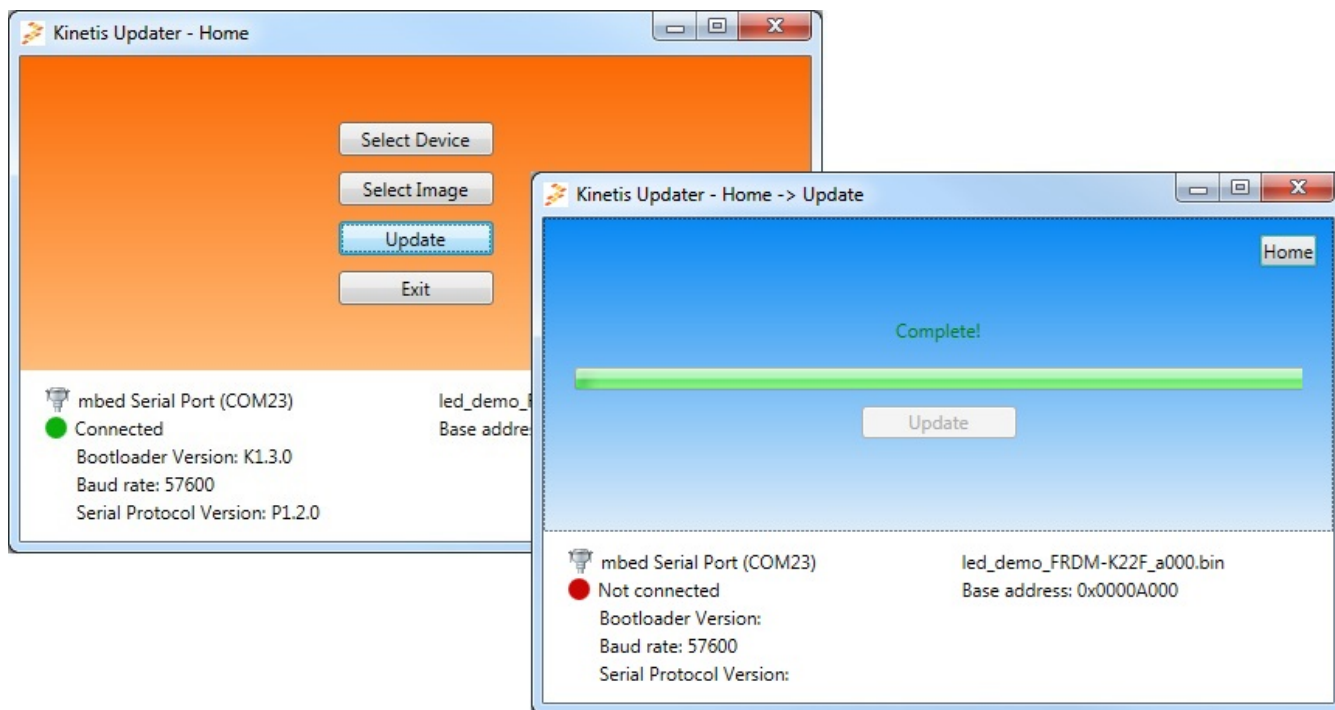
Kinetis Updater - Home

Select Device

Select Image

Update

Exit

mbed Serial Port (COM23)
Connected
Bootloader Version: K1.3.0
Baud rate: 57600
Serial Protocol Version: P1.2.0

led_demo_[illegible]
Base addre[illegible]

Kinetis Updater - Home -> Update

Home

Complete!

Update

mbed Serial Port (COM23)
Not connected
Bootloader Version:
Baud rate: 57600
Serial Protocol Version:

led_demo_FRDM-K22F_a000.bin
Base address: 0x0000A000